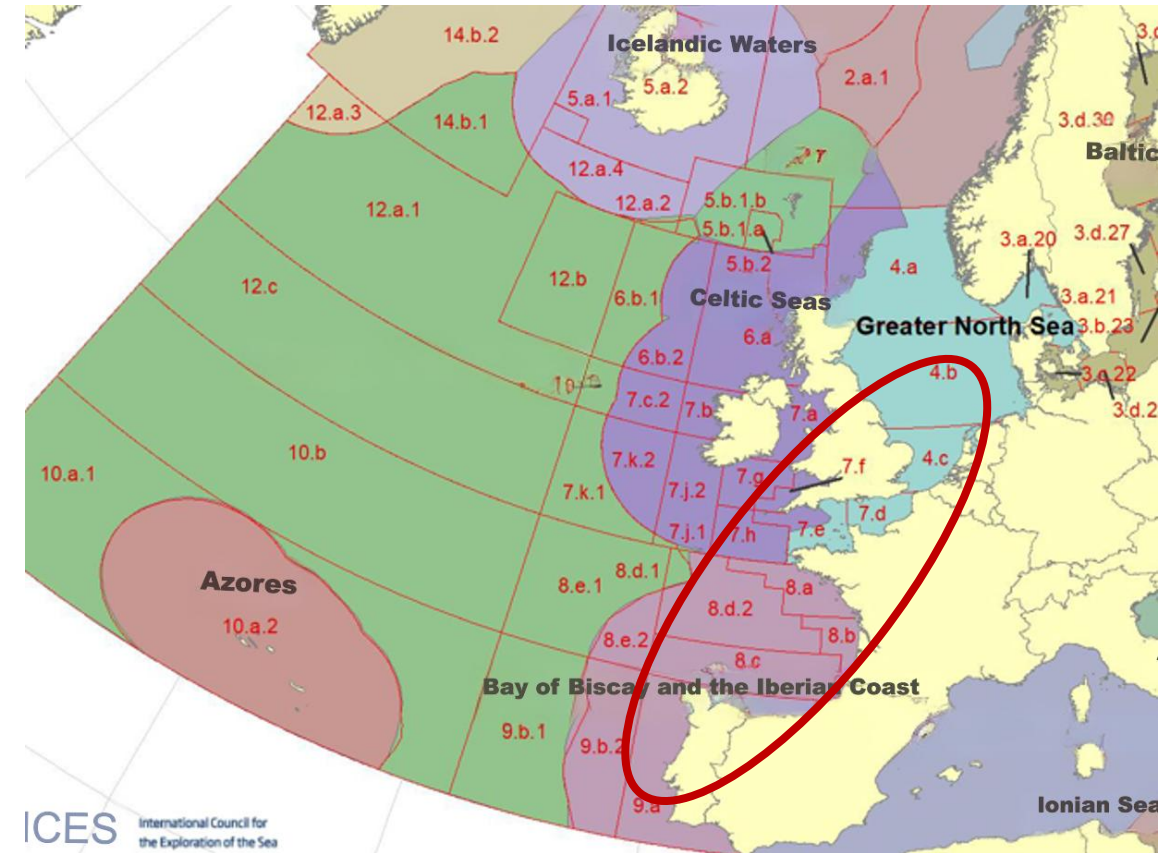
14.b.2
Icelandic Waters
5.a.1
5.a.2
2.a.1
3.d.30
Baltic
12.a.3
14.b.1
12.a.4
12.a.2
5.b.1.b
12.a.1
5.b.1.a
3.a.20
3.d.27
5.b.2
4.a
12.c
12.b
6.b.1
Celtic Seas
3.a.21
3.b.23
Greater North Sea
6.a
6.b.2
4.b
3.d.22
3.d.2
7.c.2
7.b
7.a
10.b
7.k.2
7.g
7.f
4.c
10.a.1
7.k.1
7.j.2
7.d
7.j.1
7.h
7.e
Azores
8.e.1
8.d.1
8.a
10.a.2
8.d.2
8.e.2
8.b
8.c
Bay of Biscay and the Iberian Coast
9.b.1
9.b.2
9.a
Ionian Sea
ICES
International Council for the Exploration of the Sea